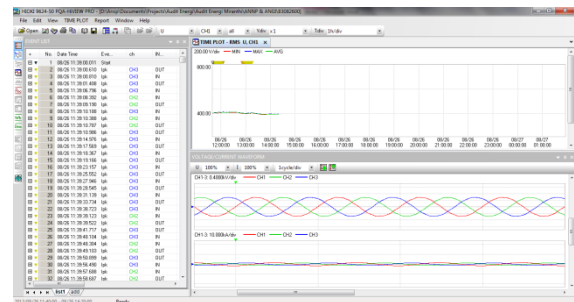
HIOKI 9624-50 PQA-HiVIEW PRO - [D:\Anup\Documents\Projects\Audit Energy\Audit Energy Minerals\ANNP & ANGE\030620]

File Edit View TIME PLOT Report Window Help

CH1 all Tdiv x2 Tdiv Div/div

TIME PLOT - RMS U, CH1

200.00 V/div — MIN — MAX — AVG

800.00

400.00

| 08/26 12:00:00 | 08/26 13:00:00 | 08/26 14:00:00 | 08/26 15:00:00 | 08/26 16:00:00 | 08/26 17:00:00 | 08/26 18:00:00 | 08/26 19:00:00 | 08/26 20:00:00 | 08/26 21:00:00 | 08/26 22:00:00 | 08/26 23:00:00 | 08/27 00:00:00 | 08/27 01:00:00 |
|---|---|---|---|---|---|---|---|---|---|---|---|---|---|

VOLTAGE/CURRENT WAVEFORM

100% 100% 5cycle/div

CH1-3: 0.40000kV/div — CH1 — CH2 — CH3

CH1-3: 10.000kA/div — CH1 — CH2 — CH3

| No. | Date Time | Eve... | ch | IN... |
|---|---|---|---|---|
| 1 | 08/26 11:39:00.011 | Start | | |
| 2 | 08/26 11:39:00.610 | Iph | CH3 | OUT |
| 3 | 08/26 11:39:00.810 | Iph | CH3 | IN |
| 4 | 08/26 11:39:01.600 | Iph | CH3 | OUT |
| 5 | 08/26 11:39:06.796 | Iph | CH3 | IN |
| 6 | 08/26 11:39:08.392 | Iph | CH3 | OUT |
| 7 | 08/26 11:39:09.190 | Iph | CH3 | IN |
| 8 | 08/26 11:39:10.188 | Iph | CH3 | OUT |
| 9 | 08/26 11:39:10.388 | Iph | CH3 | IN |
| 10 | 08/26 11:39:10.787 | Iph | CH3 | OUT |
| 11 | 08/26 11:39:10.986 | Iph | CH3 | OUT |
| 12 | 08/26 11:39:14.976 | Iph | CH3 | IN |
| 13 | 08/26 11:39:17.569 | Iph | CH3 | OUT |
| 14 | 08/26 11:39:18.367 | Iph | CH3 | IN |
| 15 | 08/26 11:39:19.166 | Iph | CH3 | OUT |
| 16 | 08/26 11:39:23.157 | Iph | CH3 | IN |
| 17 | 08/26 11:39:25.552 | Iph | CH3 | OUT |
| 18 | 08/26 11:39:27.946 | Iph | CH3 | IN |
| 19 | 08/26 11:39:28.545 | Iph | CH3 | OUT |
| 20 | 08/26 11:39:31.139 | Iph | CH3 | IN |
| 21 | 08/26 11:39:33.734 | Iph | CH3 | OUT |
| 22 | 08/26 11:39:35.723 | Iph | CH3 | IN |
| 23 | 08/26 11:39:36.123 | Iph | CH3 | IN |
| 24 | 08/26 11:39:38.522 | Iph | CH3 | OUT |
| 25 | 08/26 11:39:41.717 | Iph | CH3 | OUT |
| 26 | 08/26 11:39:43.104 | Iph | CH3 | IN |
| 27 | 08/26 11:39:46.304 | Iph | CH3 | IN |
| 28 | 08/26 11:39:49.103 | Iph | CH3 | OUT |
| 29 | 08/26 11:39:50.699 | Iph | CH3 | OUT |
| 30 | 08/26 11:39:56.490 | Iph | CH3 | IN |
| 31 | 08/26 11:39:57.688 | Iph | CH3 | IN |
| 32 | 08/26 11:39:58.687 | Iph | CH3 | OUT |

list1 plot

Ready